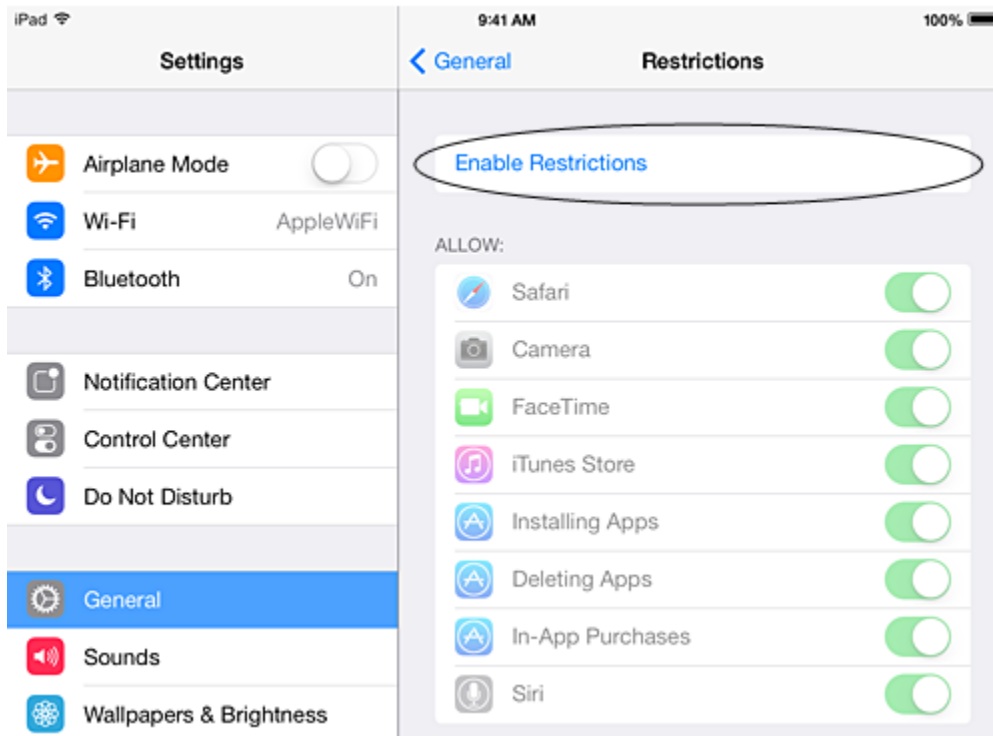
iPad
9:41 AM
100%

Settings

Airplane Mode
Wi-Fi AppleWiFi
Bluetooth On

Notification Center
Control Center
Do Not Disturb

General
Sounds
Wallpapers & Brightness

General
Restrictions

Enable Restrictions

ALLOW:
Safari
Camera
FaceTime
iTunes Store
Installing Apps
Deleting Apps
In-App Purchases
Siri